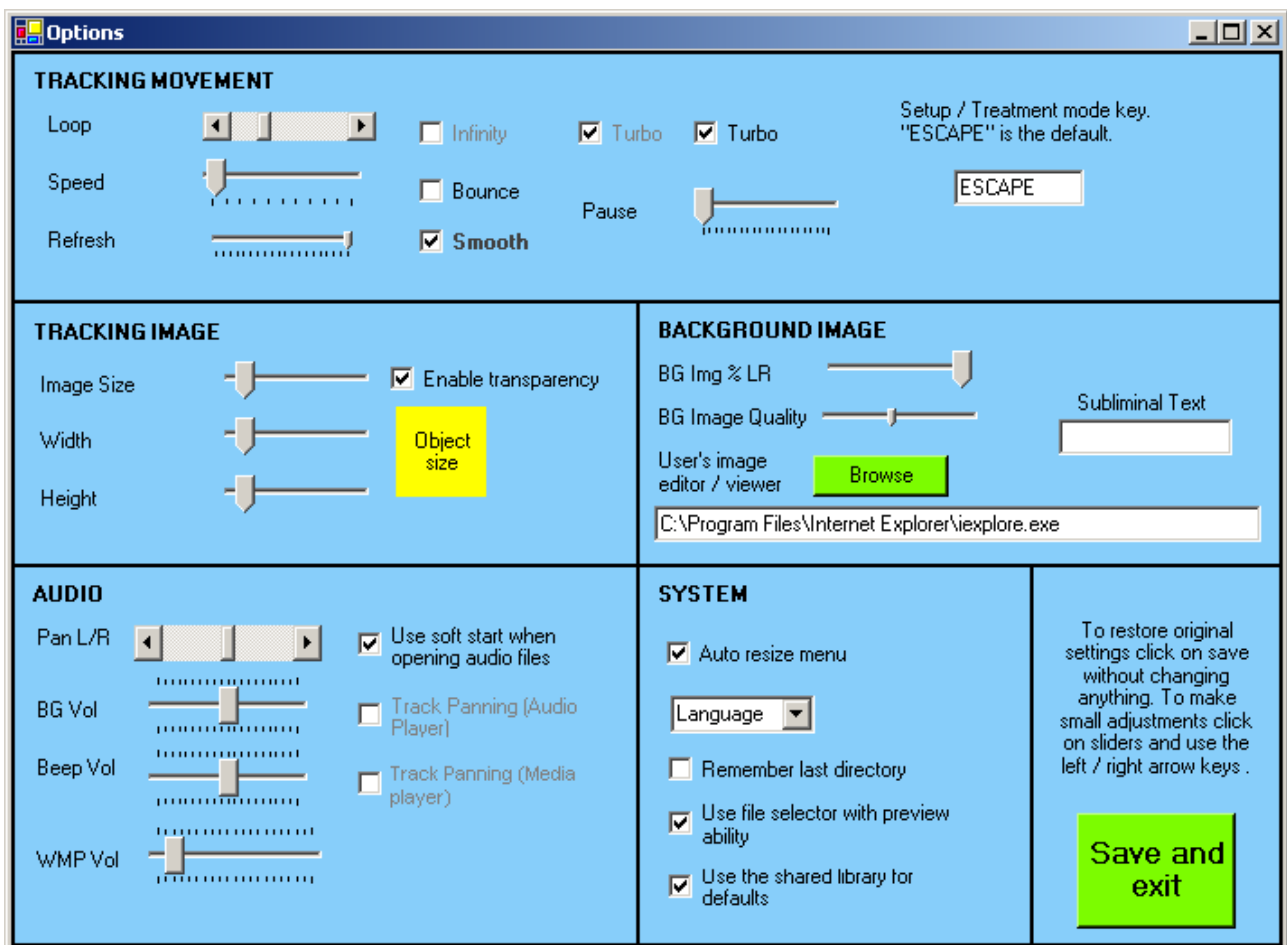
Options

TRACKING MOVEMENT

Loop

Speed

Refresh

Infinity

Turbo

Turbo

Bounce

Smooth

Pause

Setup / Treatment mode key. "ESCAPE" is the default.

ESCAPE

TRACKING IMAGE

Image Size

Width

Height

Enable transparency

Object size

BACKGROUND IMAGE

BG Img % LR

BG Image Quality

Subliminal Text

User's image editor / viewer

Browse

C:\Program Files\Internet Explorer\iexplore.exe

AUDIO

Pan L/R

Use soft start when opening audio files

BG Vol

Track Panning (Audio Player)

Beep Vol

Track Panning (Media player)

WMP Vol

SYSTEM

Auto resize menu

Language

Remember last directory

Use file selector with preview ability

Use the shared library for defaults

To restore original settings click on save without changing anything. To make small adjustments click on sliders and use the left / right arrow keys .

Save and exit